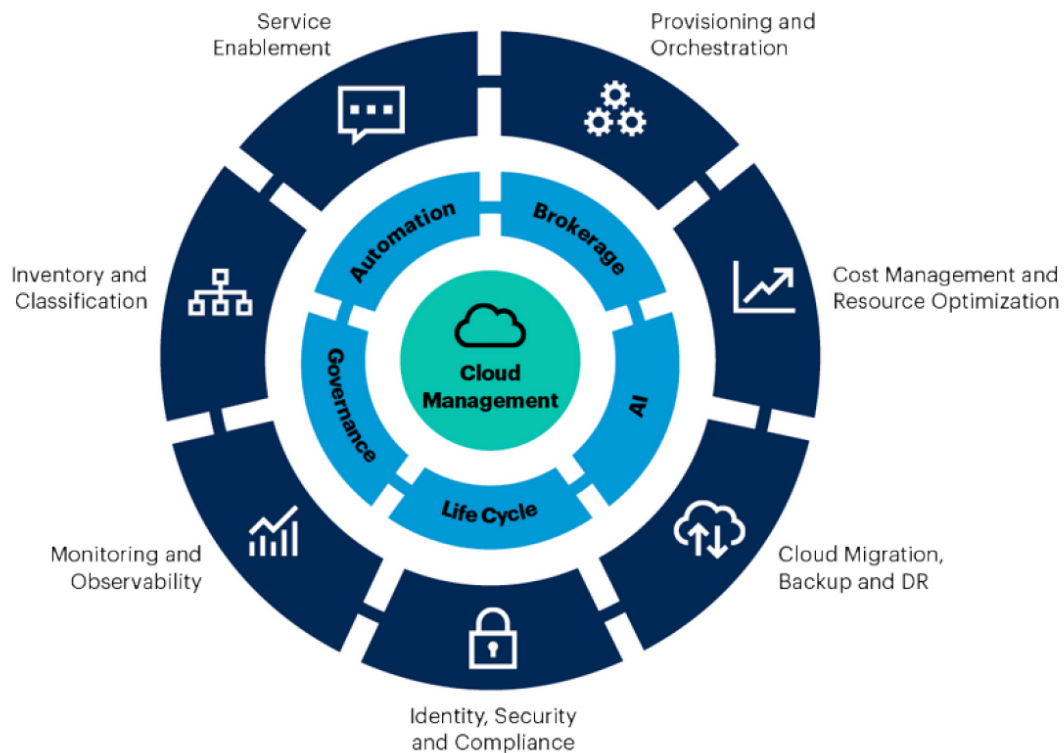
Service Enablement

Provisioning and Orchestration

Inventory and Classification

Cost Management and Resource Optimization

Automation

Brokerage

Governance

Cloud Management

AI

Life Cycle

Monitoring and Observability

Cloud Migration, Backup and DR

Identity, Security and Compliance